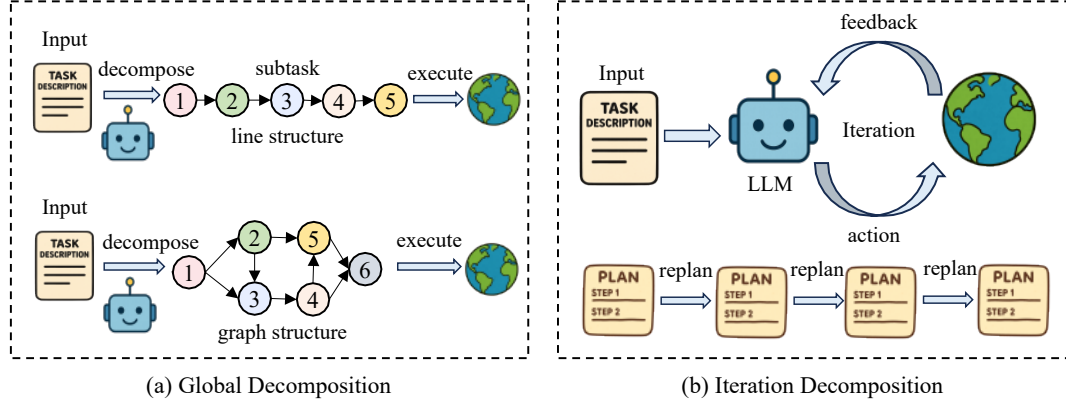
Input

TASK DESCRIPTION

decompose

subtask

1 2 3 4 5

execute

line structure

Input

TASK DESCRIPTION

decompose

1 2 3 4 5 6

execute

graph structure

(a) Global Decomposition

feedback

Input

TASK DESCRIPTION

Iteration

LLM

action

PLAN STEP 1 STEP 2

replan

PLAN STEP 1 STEP 2

replan

PLAN STEP 1 STEP 2

replan

PLAN STEP 1 STEP 2

(b) Iteration Decomposition